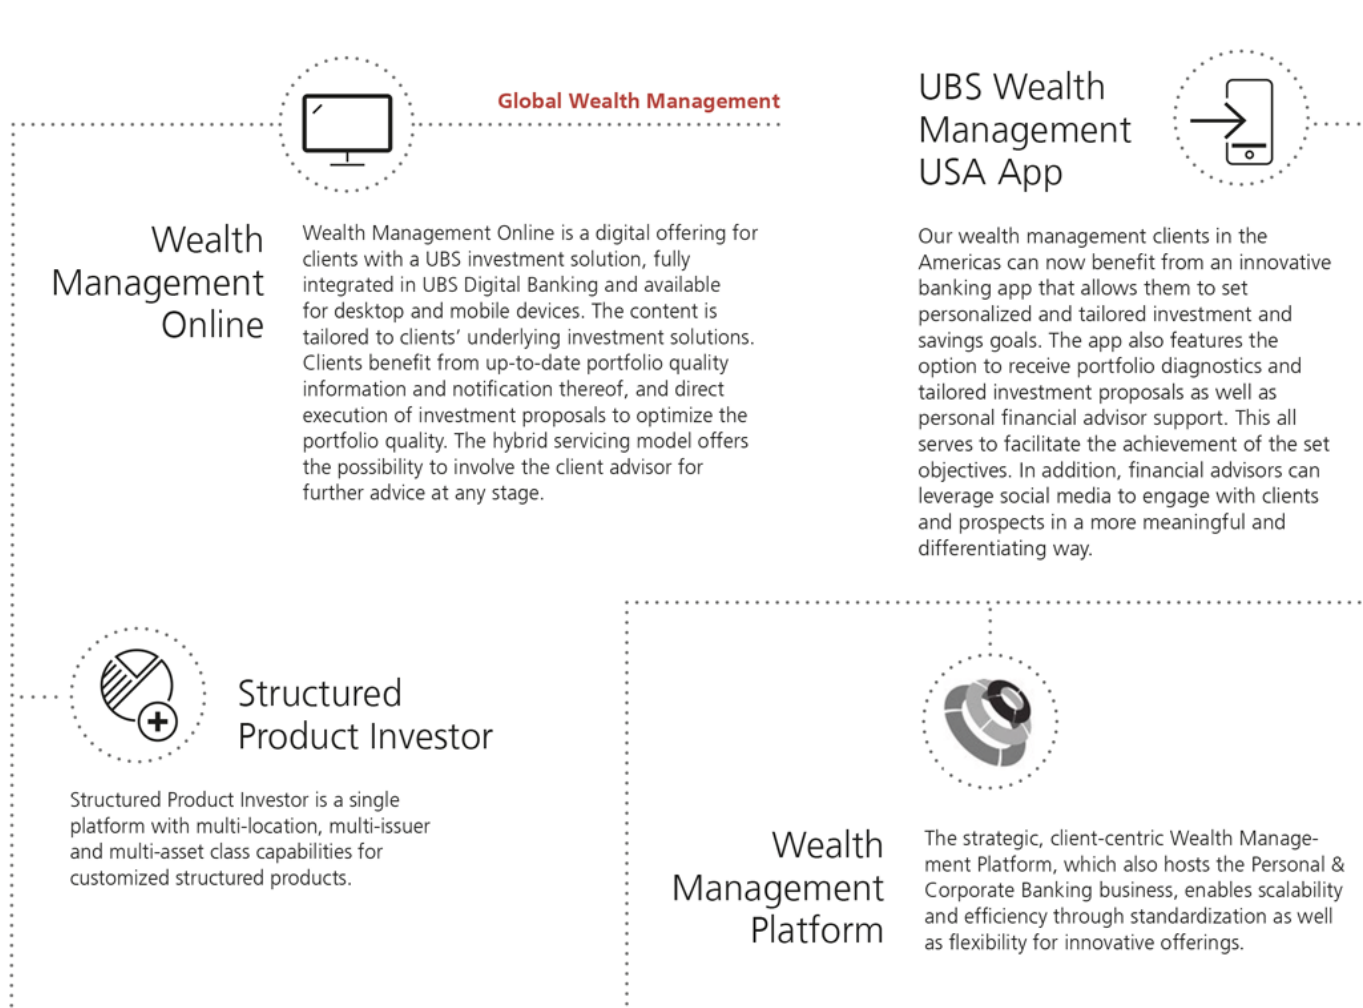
Global Wealth Management

Wealth Management Online

Wealth Management Online is a digital offering for clients with a UBS investment solution, fully integrated in UBS Digital Banking and available for desktop and mobile devices. The content is tailored to clients' underlying investment solutions. Clients benefit from up-to-date portfolio quality information and notification thereof, and direct execution of investment proposals to optimize the portfolio quality. The hybrid servicing model offers the possibility to involve the client advisor for further advice at any stage.

UBS Wealth Management USA App

Our wealth management clients in the Americas can now benefit from an innovative banking app that allows them to set personalized and tailored investment and savings goals. The app also features the option to receive portfolio diagnostics and tailored investment proposals as well as personal financial advisor support. This all serves to facilitate the achievement of the set objectives. In addition, financial advisors can leverage social media to engage with clients and prospects in a more meaningful and differentiating way.

Structured Product Investor

Structured Product Investor is a single platform with multi-location, multi-issuer and multi-asset class capabilities for customized structured products.

Wealth Management Platform

The strategic, client-centric Wealth Management Platform, which also hosts the Personal & Corporate Banking business, enables scalability and efficiency through standardization as well as flexibility for innovative offerings.